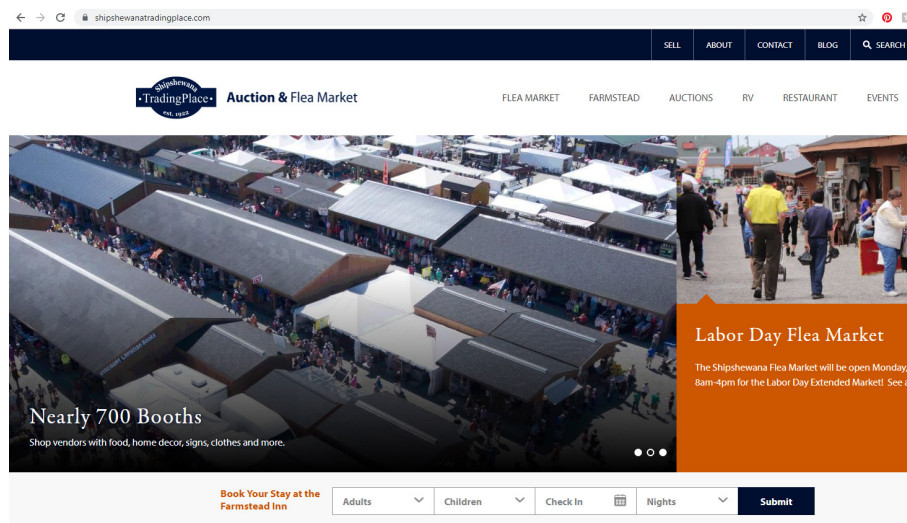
shipshewanatradingplace.com

SELL ABOUT CONTACT BLOG SEARCH

Shipshewana TradingPlace est. 1922

Auction & Flea Market

FLEA MARKET FARMSTEAD AUCTIONS RV RESTAURANT EVENTS

Nearly 700 Booths

Shop vendors with food, home decor, signs, clothes and more.

Labor Day Flea Market

The Shipshewana Flea Market will be open Monday, 8am-4pm for the Labor Day Extended Market! See a

Book Your Stay at the Farmstead Inn

Adults

Children

Check In

Nights

Submit